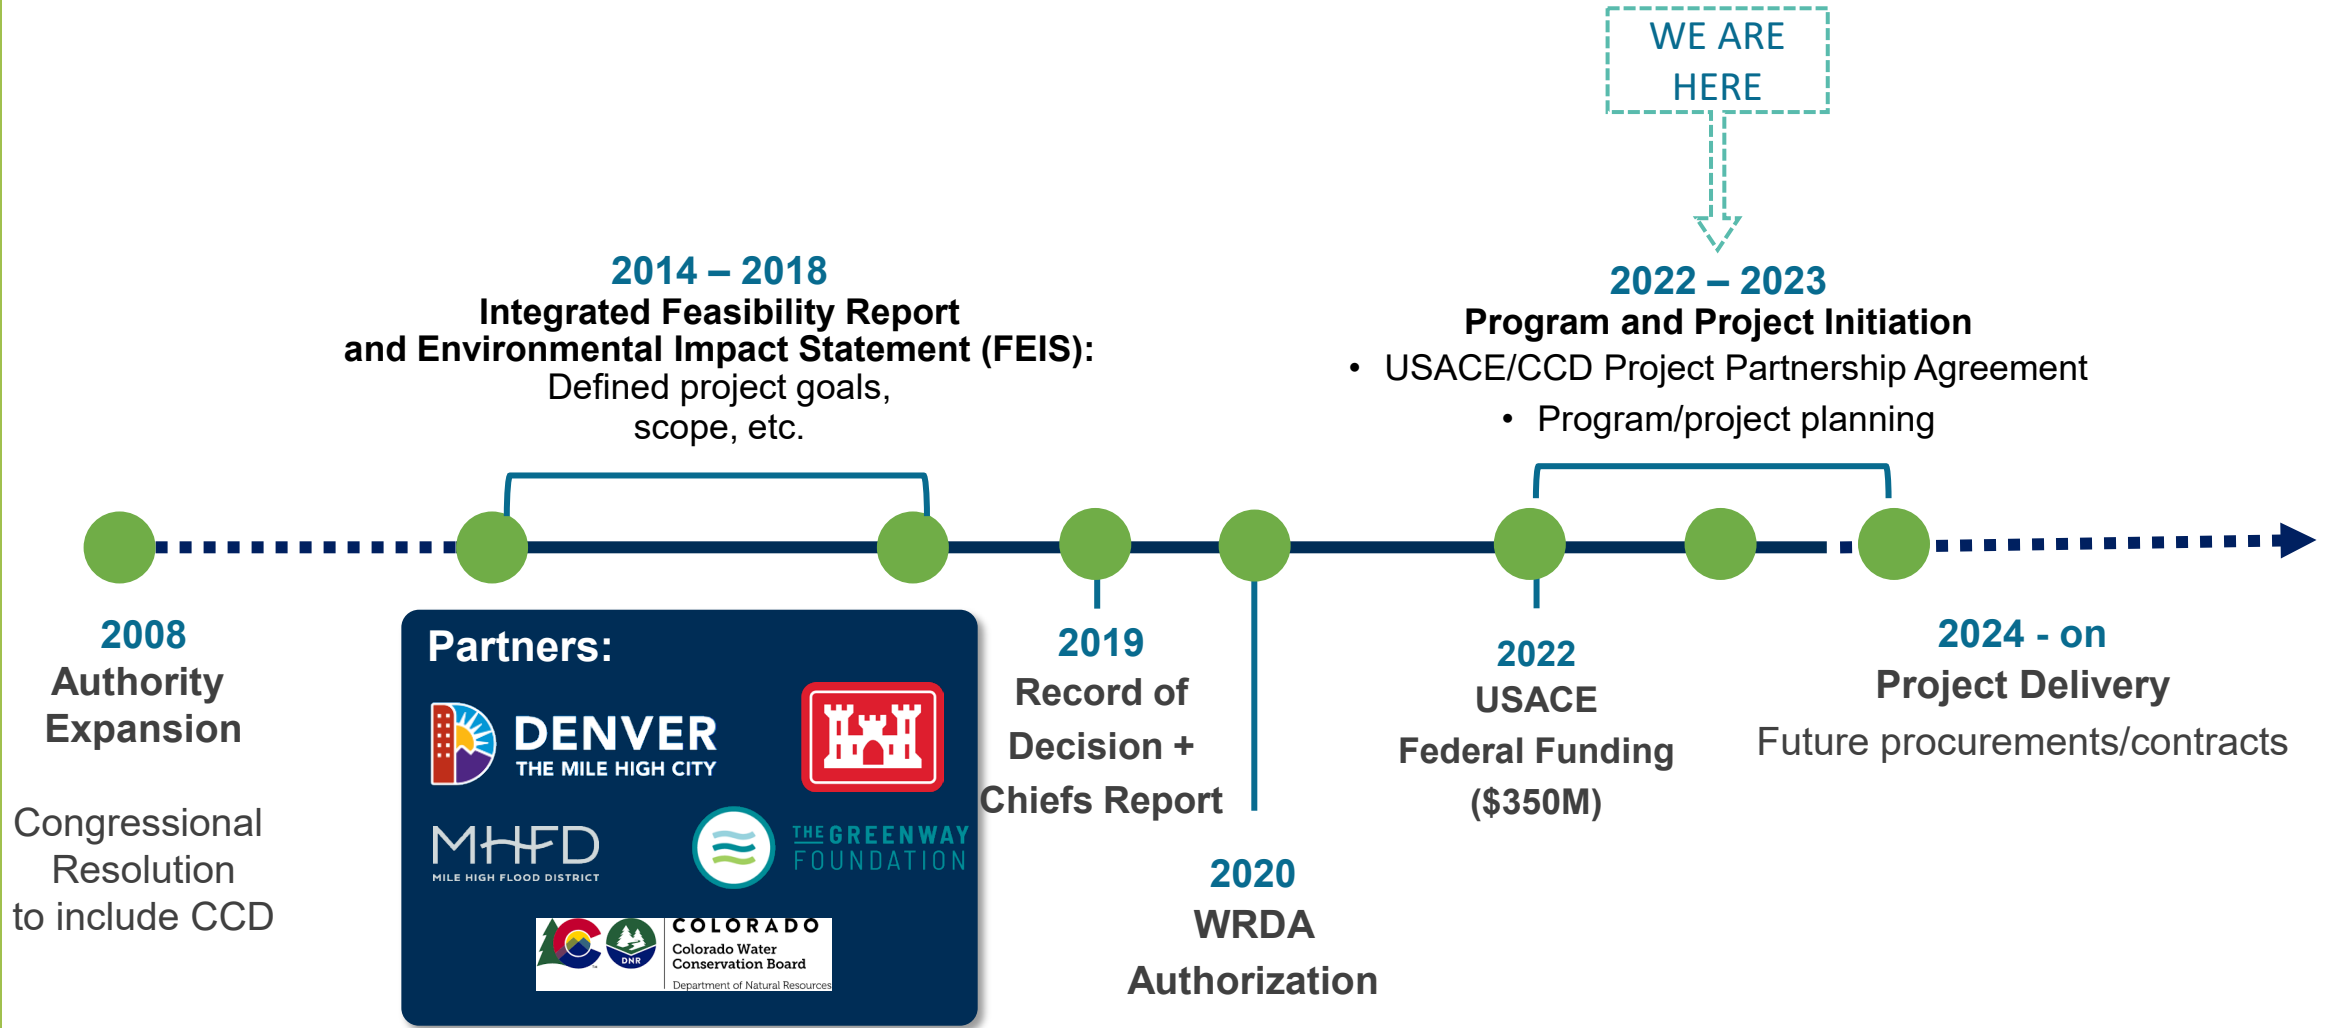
WE ARE HERE

2014 – 2018
Integrated Feasibility Report and Environmental Impact Statement (FEIS):
Defined project goals, scope, etc.

2022 – 2023
Program and Project Initiation
• USACE/CCD Project Partnership Agreement
• Program/project planning

2008
Authority Expansion

Congressional Resolution to include CCD

Partners:

DENVER
THE MILE HIGH CITY

MHFD
MILE HIGH FLOOD DISTRICT

THE GREENWAY FOUNDATION

COLORADO
Colorado Water Conservation Board
Department of Natural Resources

DNR

2019
Record of Decision + Chiefs Report

2020
WRDA Authorization

2022
USACE
Federal Funding
($350M)

2024 - on
Project Delivery
Future procurements/contracts